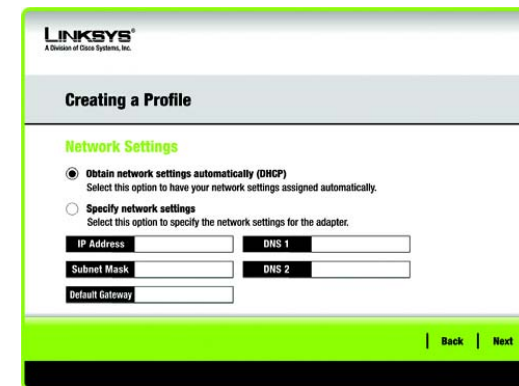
LINKSYS®
A Division of Cisco Systems, Inc.

Creating a Profile

Network Settings

Obtain network settings automatically (DHCP)
Select this option to have your network settings assigned automatically.

Specify network settings
Select this option to specify the network settings for the adapter.

IP Address
DNS 1
Subnet Mask
DNS 2
Default Gateway

Back
Next